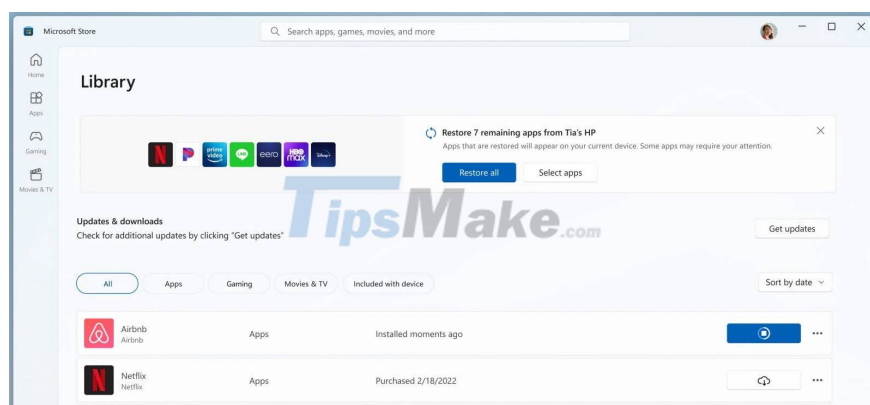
Microsoft Store

Search apps, games, movies, and more

Home

Apps

Gaming

Movies & TV

Library

prime video

eero

HBO max

Disney+

Restore 7 remaining apps from Tia's HP

Apps that are restored will appear on your current device. Some apps may require your attention.

Restore all

Select apps

Updates & downloads

Check for additional updates by clicking "Get updates"

TipsMake.com

Get updates

All

Apps

Gaming

Movies & TV

Included with device

Sort by date

Airbnb
Airbnb

Apps

Installed moments ago

Netflix
Netflix

Apps

Purchased 2/18/2022